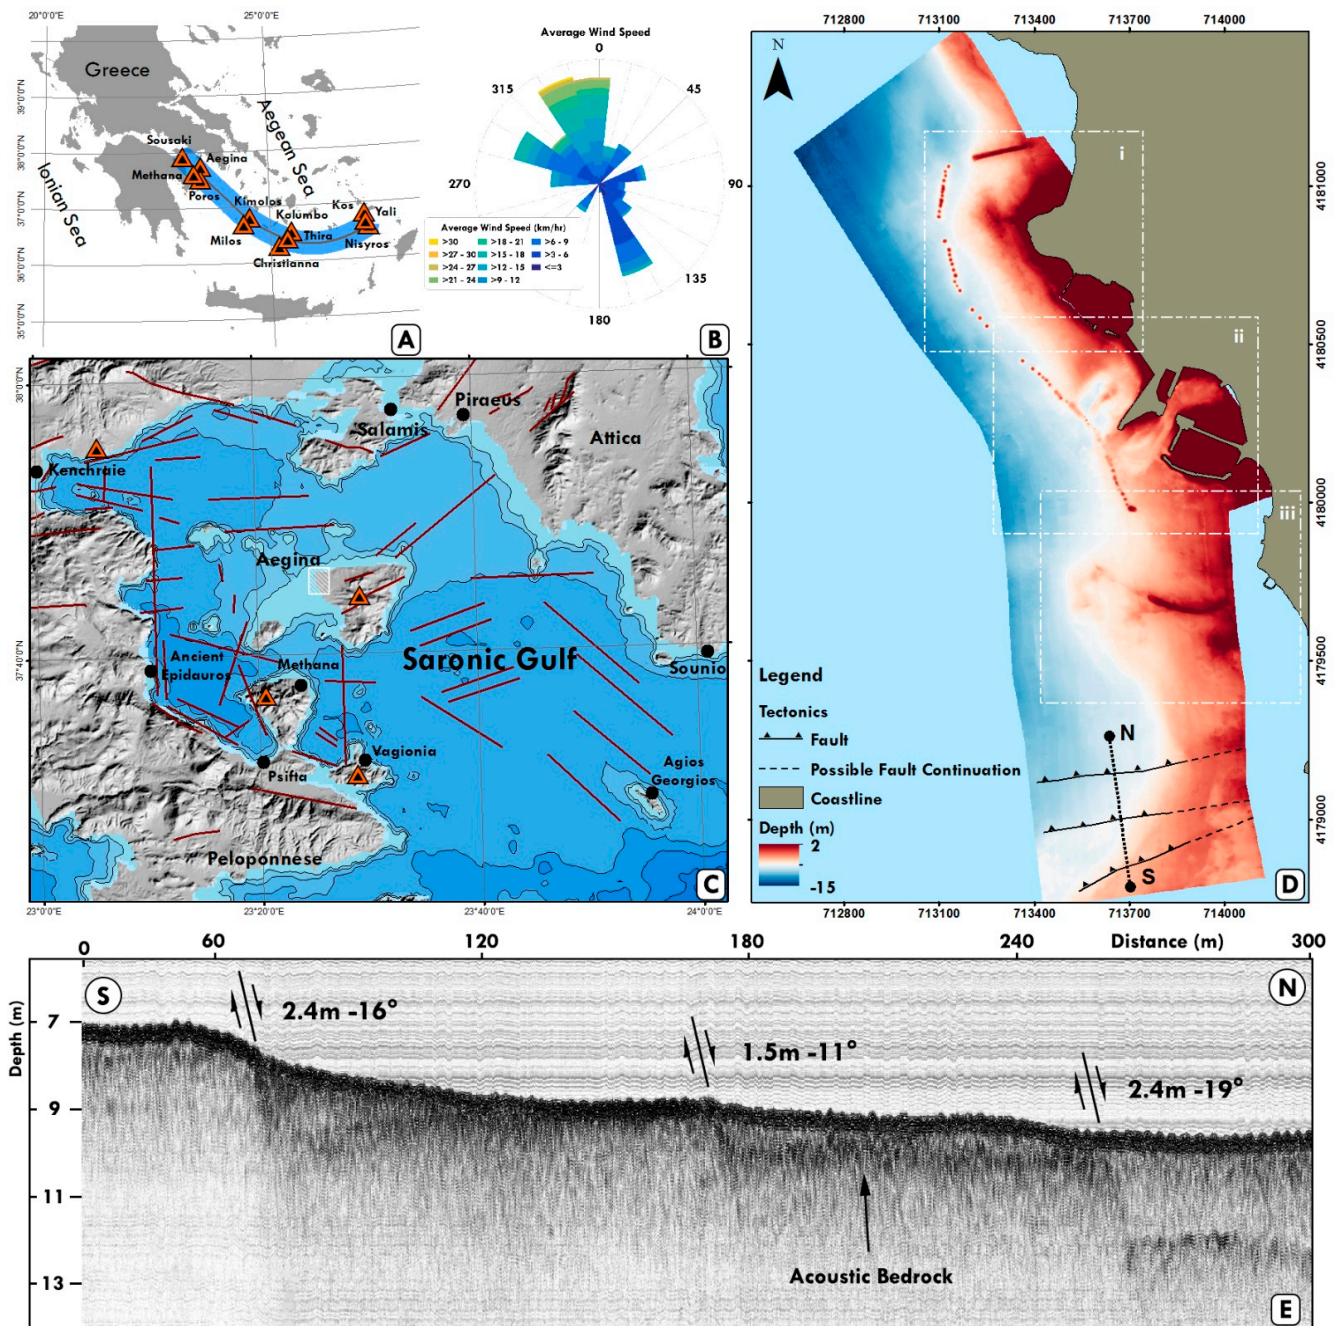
20°0'0"E 25°0'0"E

Greece

Aegean Sea

Ionian Sea

Sousaki
Aegina
Methana
Poros
Kimolos
Kolumbo
Kos
Yali
Milos
Thira
Nisyros
Christianna

39°0'0"N
38°0'0"N
37°0'0"N
36°0'0"N
35°0'0"N

A

Average Wind Speed
0
45
90
135
180
270
315

Average Wind Speed (km/hr)
>30
>27 - 30
>24 - 27
>21 - 24
>18 - 21
>15 - 18
>12 - 15
>9 - 12
>6 - 9
>3 - 6
<=3

B

Piraeus
Salamis
Attica
Kenchraie
Aegina
Saronic Gulf
Sounio
Ancient Epidauros
Methana
Vagionia
Psifta
Agios Georgios
Peloponnese

38°0'0"N
37°40'0"N
23°0'0"E
23°20'0"E
23°40'0"E
24°0'0"E

C

712800 713100 713400 713700 714000

N

i
ii
iii

4181000
4180500
4180000
4179500
4179000

Legend
Tectonics
Fault
Possible Fault Continuation
Coastline
Depth (m)
2
-15

N
S

D

0 60 120 180 240 Distance (m) 300

S
N

Depth (m)
7
9
11
13

2.4m -16°
1.5m -11°
2.4m -19°

Acoustic Bedrock

E